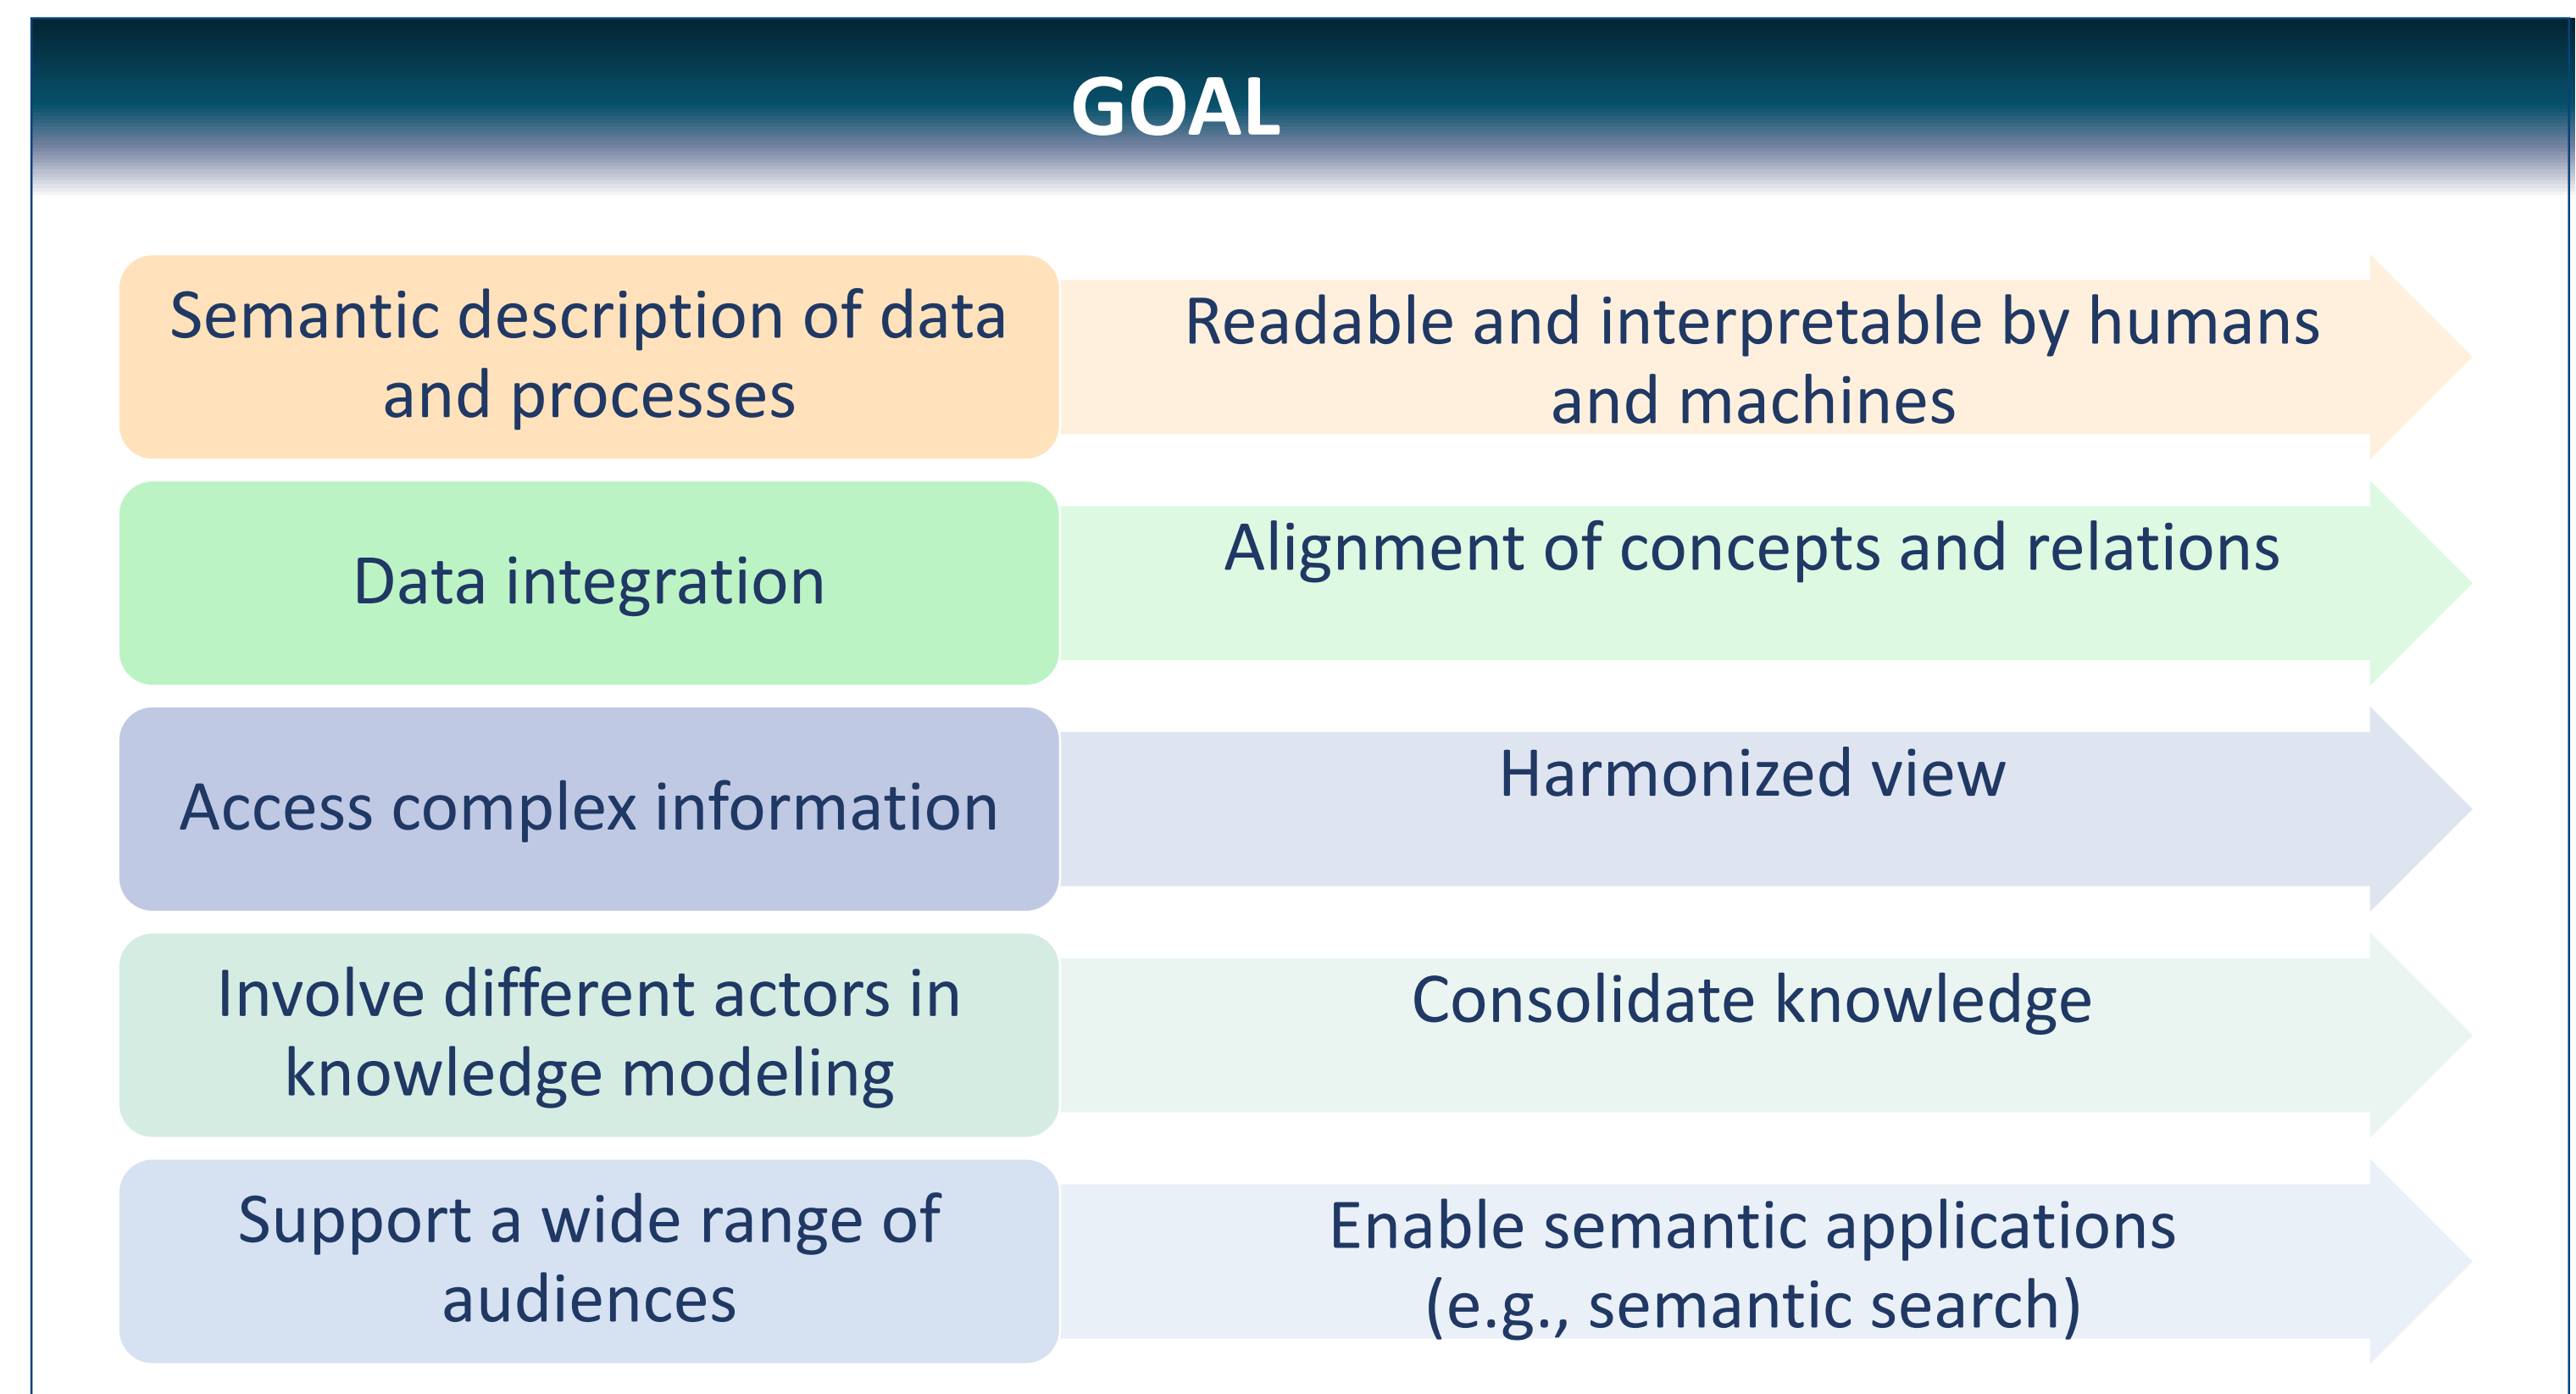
GOAL

Semantic description of data and processes

Readable and interpretable by humans and machines

Data integration

Alignment of concepts and relations

Access complex information

Harmonized view

Involve different actors in knowledge modeling

Consolidate knowledge

Support a wide range of audiences

Enable semantic applications (e.g., semantic search)